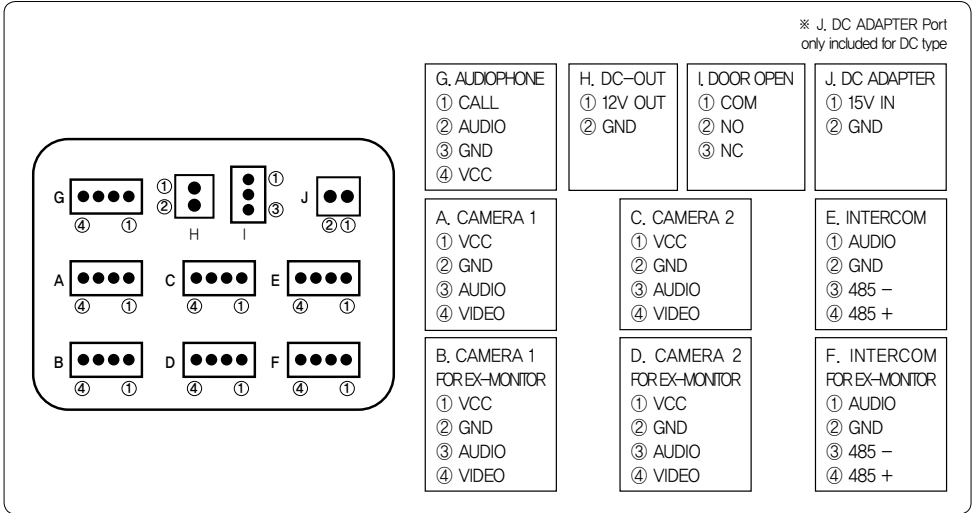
※ J. DC ADAPTER Port only included for DC type

G ④ ①
① ② H
① ③ I
J ② ①
A ④ ①
C ④ ①
E ④ ①
B ④ ①
D ④ ①
F ④ ①

G. AUDIOPHONE
① CALL
② AUDIO
③ GND
④ VCC

H. DC-OUT
① 12V OUT
② GND

I. DOOR OPEN
① COM
② NO
③ NC

J. DC ADAPTER
① 15V IN
② GND

A. CAMERA 1
① VCC
② GND
③ AUDIO
④ VIDEO

C. CAMERA 2
① VCC
② GND
③ AUDIO
④ VIDEO

E. INTERCOM
① AUDIO
② GND
③ 485 –
④ 485 +

B. CAMERA 1
FOR EX-MONITOR
① VCC
② GND
③ AUDIO
④ VIDEO

D. CAMERA 2
FOR EX-MONITOR
① VCC
② GND
③ AUDIO
④ VIDEO

F. INTERCOM
FOR EX-MONITOR
① AUDIO
② GND
③ 485 –
④ 485 +